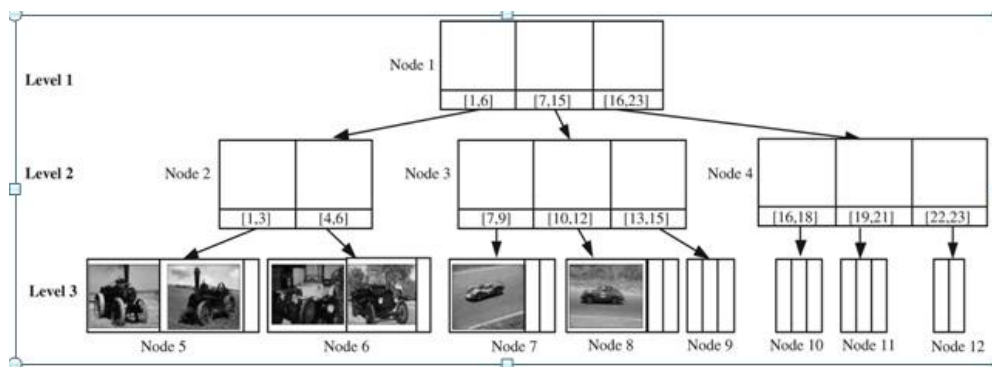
Level 1

Node 1

[1,6]
[7,15]
[16,23]

Level 2

Node 2

[1,3]
[4,6]

Node 3

[7,9]
[10,12]
[13,15]

Node 4

[16,18]
[19,21]
[22,23]

Level 3

Node 5
Node 6
Node 7
Node 8
Node 9
Node 10
Node 11
Node 12